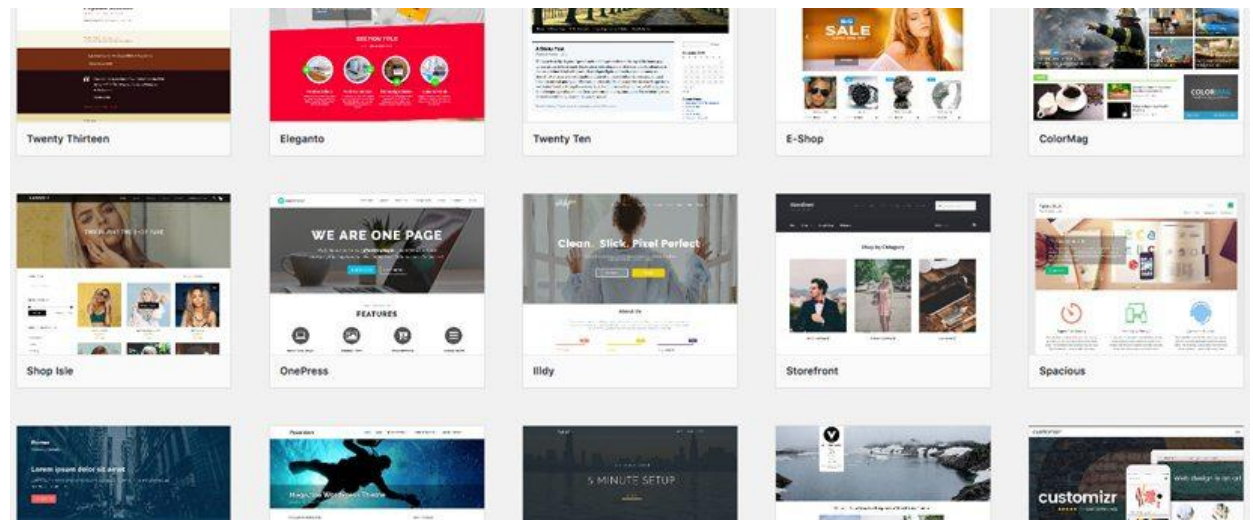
SECTION TITLE

SALE

COLORMAG

Twenty Thirteen

Eleganto

Twenty Ten

E-Shop

ColorMag

WE ARE ONE PAGE

FEATURES

Clean. Slick. Pixel Perfect

About Us

Shop by Category

Shop Isle

OnePress

Illdy

Storefront

Spacious

Lorem ipsum dolor sit amet

5 MINUTE SETUP

customizr

Web design is an art